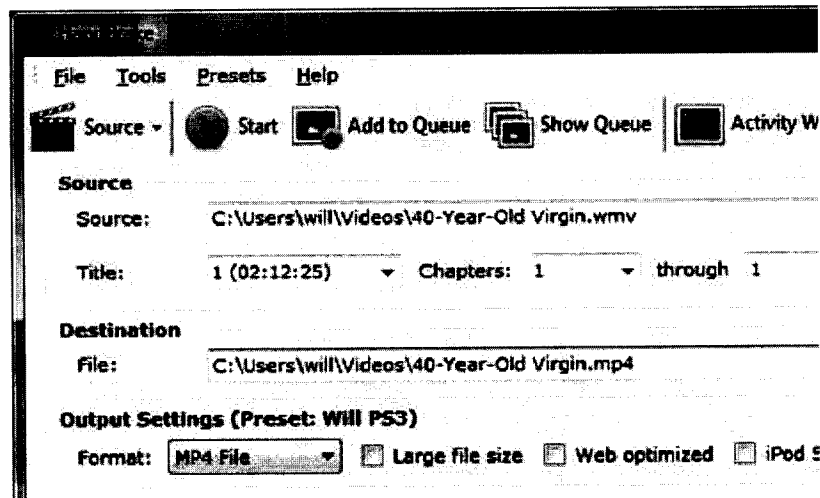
File Tools Presets Help

Source Start Add to Queue Show Queue Activity W

Source

Source: C:\Users\will\Videos\40-Year-Old Virgin.wmv

Title: 1 (02:12:25) Chapters: 1 through 1

Destination

File: C:\Users\will\Videos\40-Year-Old Virgin.mp4

Output Settings (Preset: Will PS3)

Format: MP4 File Large file size Web optimized iPod S